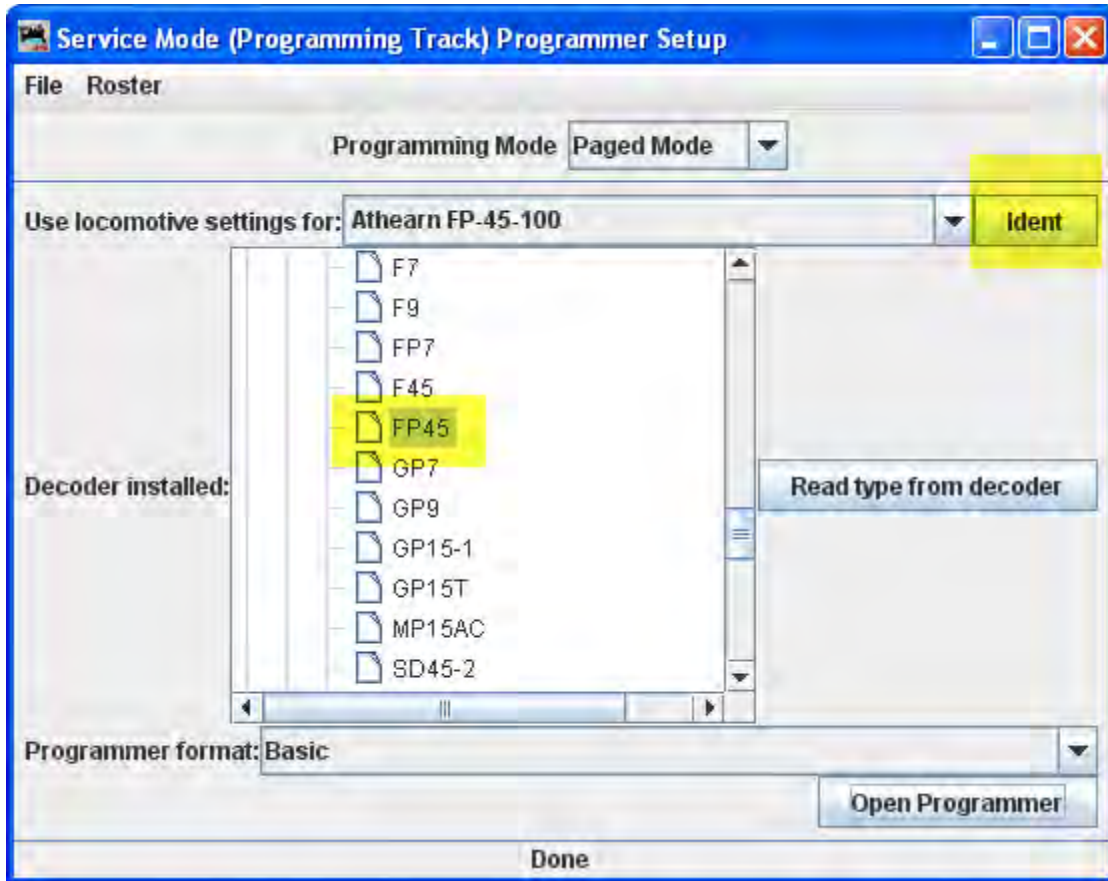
Service Mode (Programming Track) Programmer Setup

File Roster

Programming Mode Paged Mode

Use locomotive settings for: Athearn FP-45-100

Ident

F7
F9
FP7
F45
FP45
GP7
GP9
GP15-1
GP15T
MP15AC
SD45-2

Decoder installed:

Read type from decoder

Programmer format: Basic

Open Programmer

Done